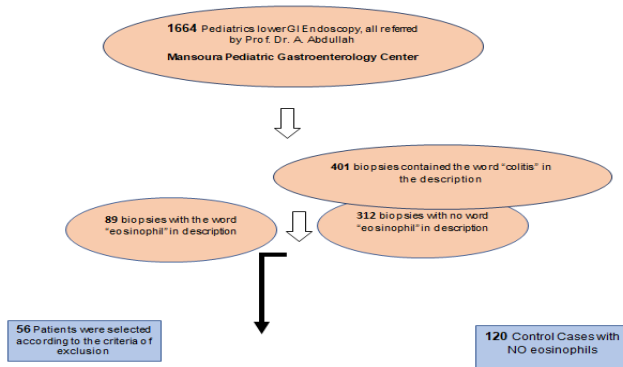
1664 Pediatrics lowerGI Endoscopy, all referred by Prof. Dr. A. Abdullah
Mansoura Pediatric Gastroenterology Center

401 biopsies contained the word "colitis" in the description

89 biopsies with the word "eosinophil" in description

312 biopsies with no word "eosinophil" in description

56 Patients were selected according to the criteria of exclusion

120 Control Cases with NO eosinophils